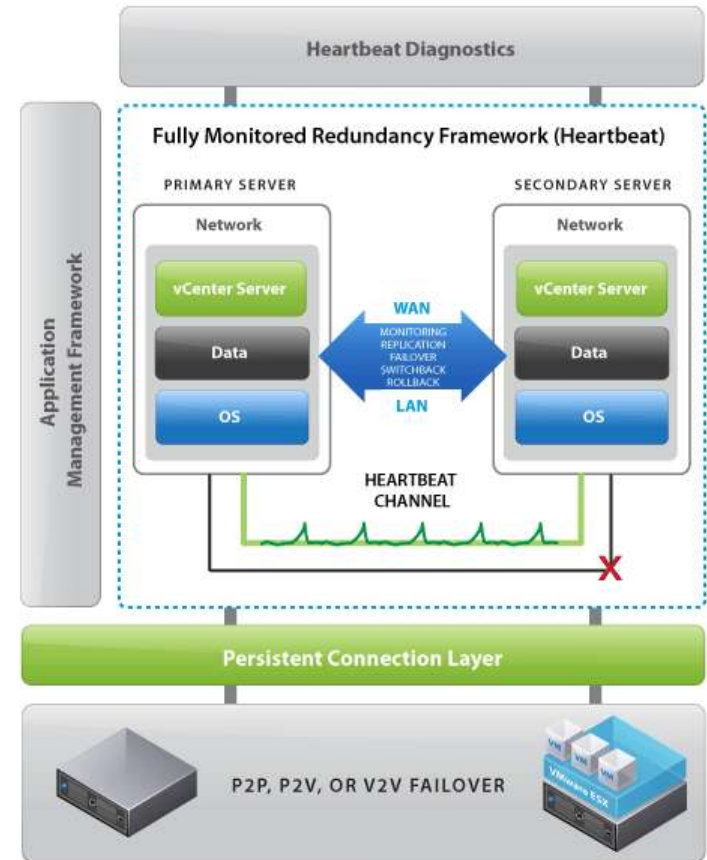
Heartbeat Diagnostics

Application Management Framework

Fully Monitored Redundancy Framework (Heartbeat)

PRIMARY SERVER

Network

vCenter Server

Data

OS

SECONDARY SERVER

Network

vCenter Server

Data

OS

WAN

MONITORING
REPLICATION
FAILOVER
SWITCHBACK
ROLLBACK

LAN

HEARTBEAT CHANNEL

X

Persistent Connection Layer

P2P, P2V, OR V2V FAILOVER

VM VM VM

VMware ESX